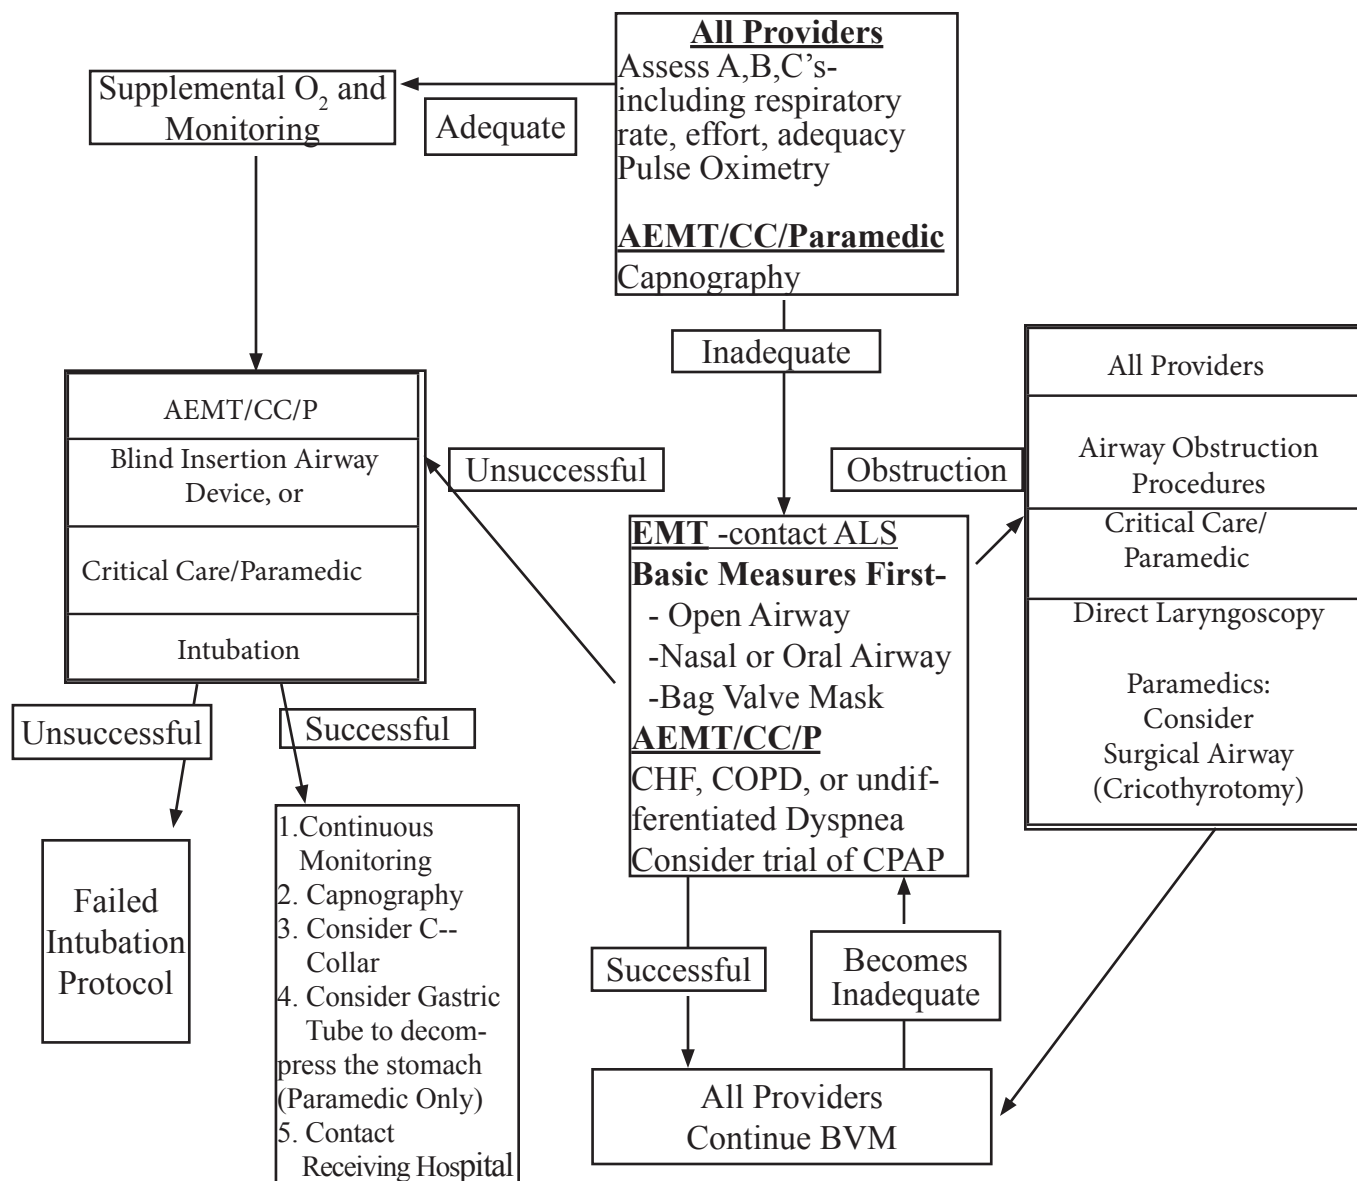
All Providers
Assess A,B,C's-including respiratory rate, effort, adequacy Pulse Oximetry

AEMT/CC/Paramedic
Capnography

Supplemental $O_2$ and Monitoring

Adequate

Inadequate

AEMT/CC/P

Blind Insertion Airway Device, or

Critical Care/Paramedic

Intubation

Unsuccessful

Obstruction

All Providers

Airway Obstruction Procedures

Critical Care/ Paramedic

Direct Laryngoscopy

Paramedics: Consider Surgical Airway (Cricothyrotomy)

EMT -contact ALS
Basic Measures First-
- Open Airway
-Nasal or Oral Airway
-Bag Valve Mask
AEMT/CC/P
CHF, COPD, or undifferentiated Dyspnea Consider trial of CPAP

Unsuccessful

Successful

Failed Intubation Protocol

1.Continuous Monitoring
2. Capnography
3. Consider C--Collar
4. Consider Gastric Tube to decompress the stomach (Paramedic Only)
5. Contact Receiving Hospital

Successful

Becomes Inadequate

All Providers Continue BVM